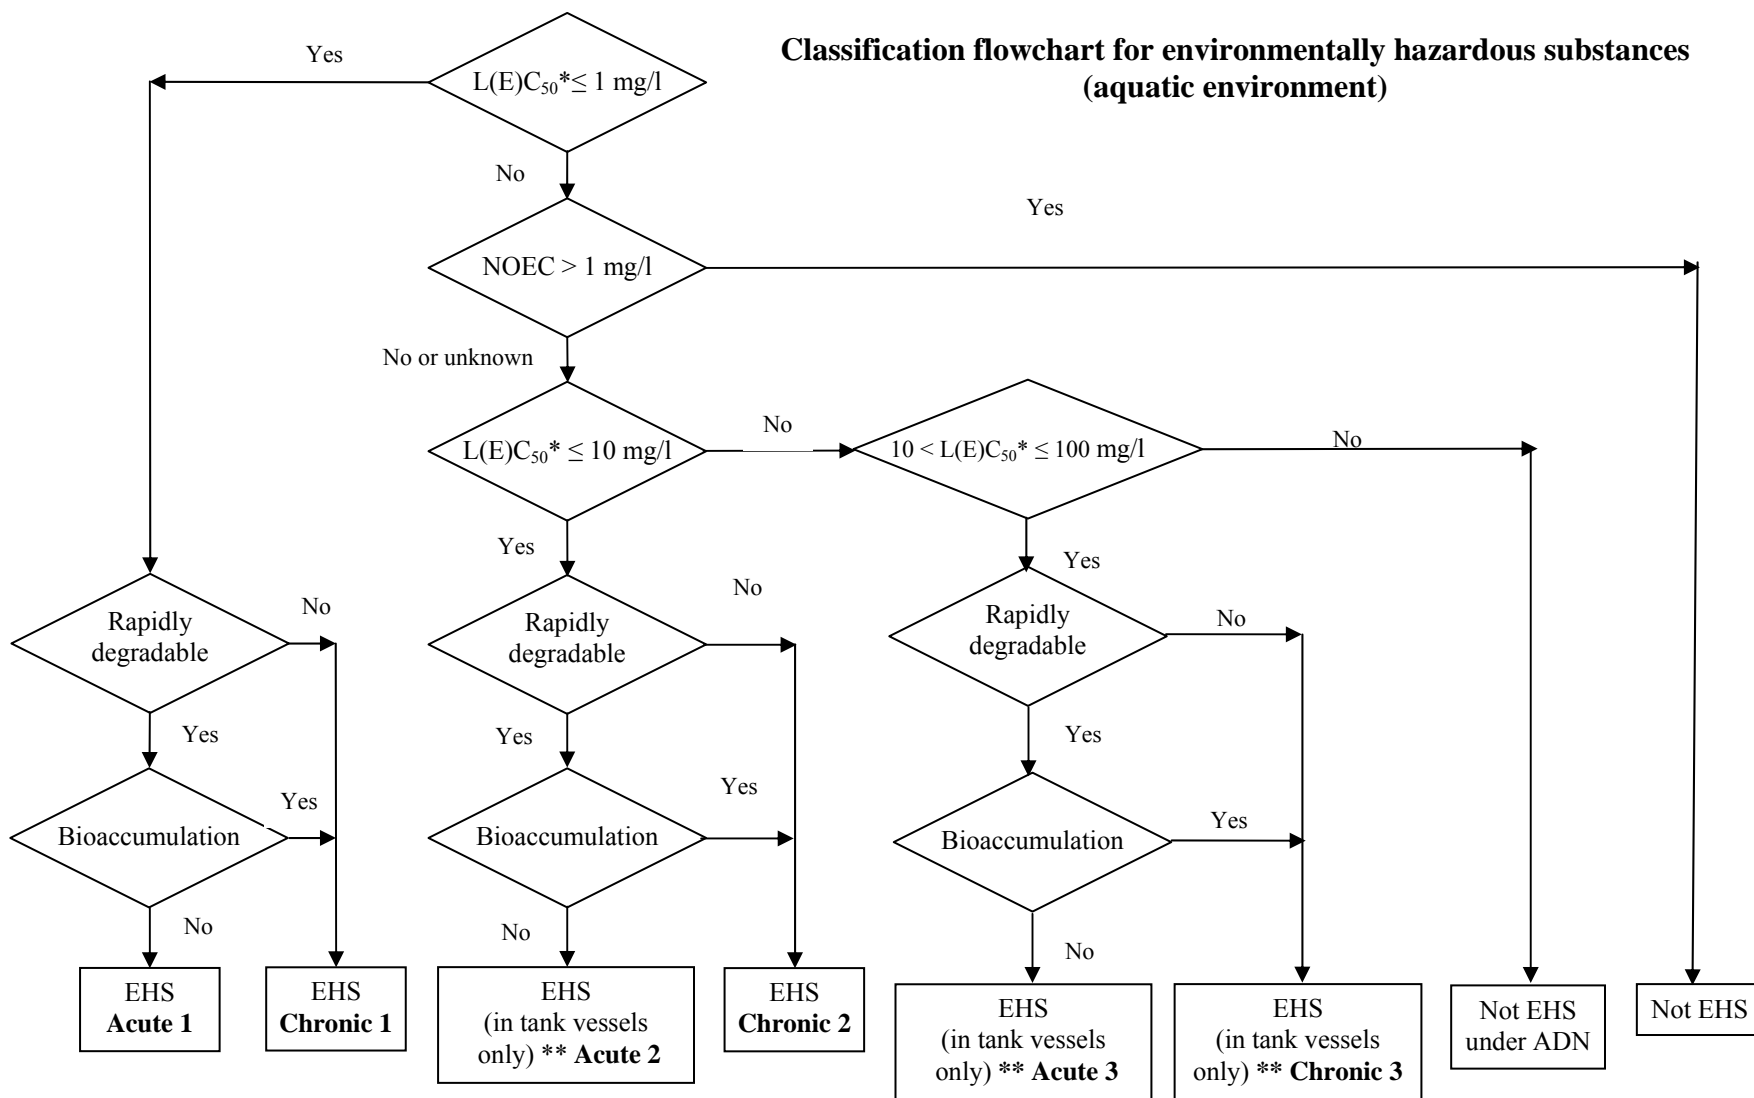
Classification flowchart for environmentally hazardous substances (aquatic environment)

$L(E)C_{50}$* ≤ 1 mg/l

Yes

No

NOEC > 1 mg/l

Yes

No or unknown

$L(E)C_{50}$* ≤ 10 mg/l

No

10 < $L(E)C_{50}$* ≤ 100 mg/l

No

Yes

Yes

Rapidly degradable

No

Yes

Bioaccumulation

Yes

No

Rapidly degradable

No

Yes

Bioaccumulation

Yes

No

Rapidly degradable

No

Yes

Bioaccumulation

Yes

No

EHS **Acute 1**

EHS **Chronic 1**

EHS (in tank vessels only) ** **Acute 2**

EHS **Chronic 2**

EHS (in tank vessels only) ** **Acute 3**

EHS (in tank vessels only) ** **Chronic 3**

Not EHS under ADN

Not EHS